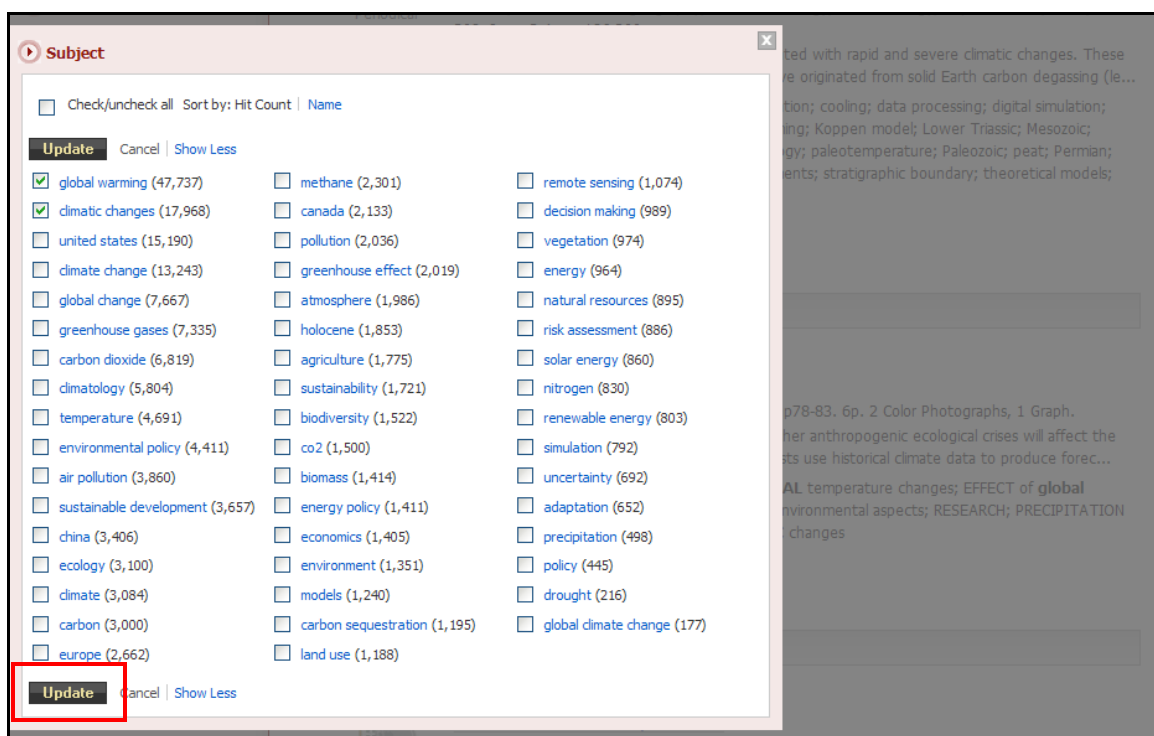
Subject

Check/uncheck all Sort by: Hit Count | Name

Update Cancel | Show Less

global warming (47,737)
climatic changes (17,968)
united states (15,190)
climate change (13,243)
global change (7,667)
greenhouse gases (7,335)
carbon dioxide (6,819)
climatology (5,804)
temperature (4,691)
environmental policy (4,411)
air pollution (3,860)
sustainable development (3,657)
china (3,406)
ecology (3,100)
climate (3,084)
carbon (3,000)
europe (2,662)

methane (2,301)
canada (2,133)
pollution (2,036)
greenhouse effect (2,019)
atmosphere (1,986)
holocene (1,853)
agriculture (1,775)
sustainability (1,721)
biodiversity (1,522)
co2 (1,500)
biomass (1,414)
energy policy (1,411)
economics (1,405)
environment (1,351)
models (1,240)
carbon sequestration (1,195)
land use (1,188)

remote sensing (1,074)
decision making (989)
vegetation (974)
energy (964)
natural resources (895)
risk assessment (886)
solar energy (860)
nitrogen (830)
renewable energy (803)
simulation (792)
uncertainty (692)
adaptation (652)
precipitation (498)
policy (445)
drought (216)
global climate change (177)

Update Cancel | Show Less

ted with rapid and severe climatic changes. These
e originated from solid Earth carbon degassing (le...
tion; cooling; data processing; digital simulation;
ing; Koppen model; Lower Triassic; Mesozoic;
gy; paleotemperature; Paleozoic; peat; Permian;
ents; stratigraphic boundary; theoretical models;

p78-83. 6p. 2 Color Photographs, 1 Graph.
her anthropogenic ecological crises will affect the
sts use historical climate data to produce forec...
AL temperature changes; EFFECT of global
nvironmental aspects; RESEARCH; PRECIPITATION
changes